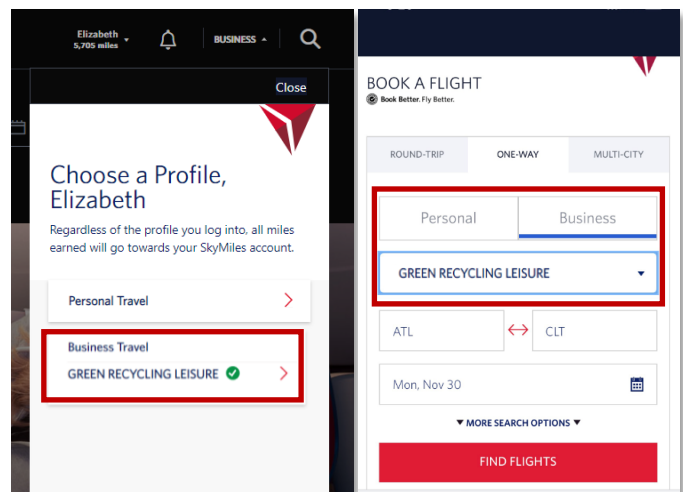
Elizabeth
5,705 miles

BUSINESS

Close

Choose a Profile, Elizabeth

Regardless of the profile you log into, all miles earned will go towards your SkyMiles account.

Personal Travel

Business Travel

GREEN RECYCLING LEISURE

BOOK A FLIGHT

Book Better. Fly Better.

ROUND-TRIP

ONE-WAY

MULTI-CITY

Personal

Business

GREEN RECYCLING LEISURE

ATL

CLT

Mon, Nov 30

MORE SEARCH OPTIONS

FIND FLIGHTS